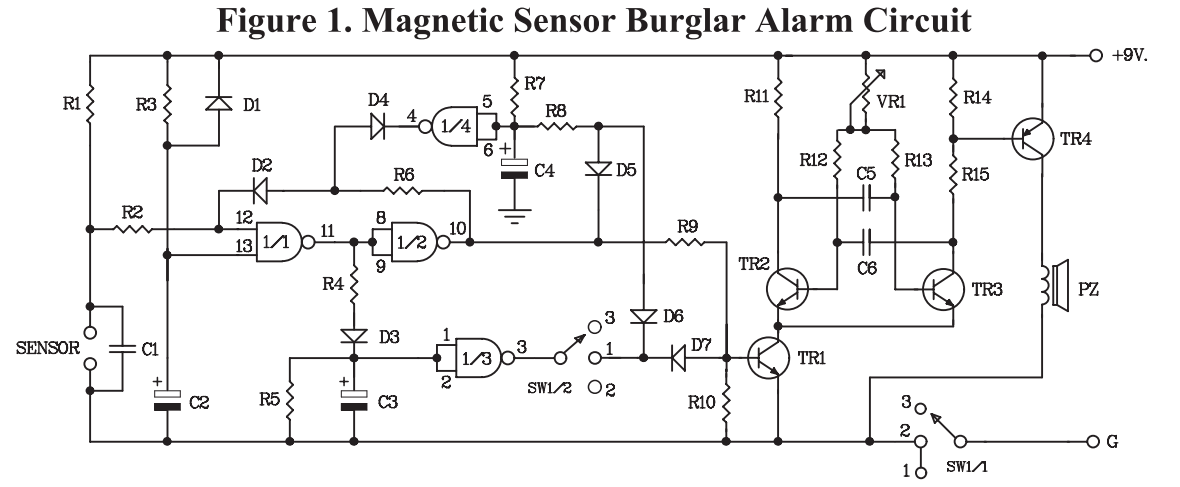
Figure 1. Magnetic Sensor Burglar Alarm Circuit

+9V.

R1
R3
D1
D4
4
1/4
5
6
+
R7
R8
C4
D5
D2
R6
R2
12
13
1/1
11
8
9
1/2
10
R9
R4
D3
1
2
1/3
3
3
1
2
SW1/2
D6
D7
SENSOR
C1
+
C2
R5
+
C3
R10
R11
VR1
R12
R13
C5
C6
R14
R15
TR4
TR2
TR3
TR1
PZ
3
2
1
SW1/1
G